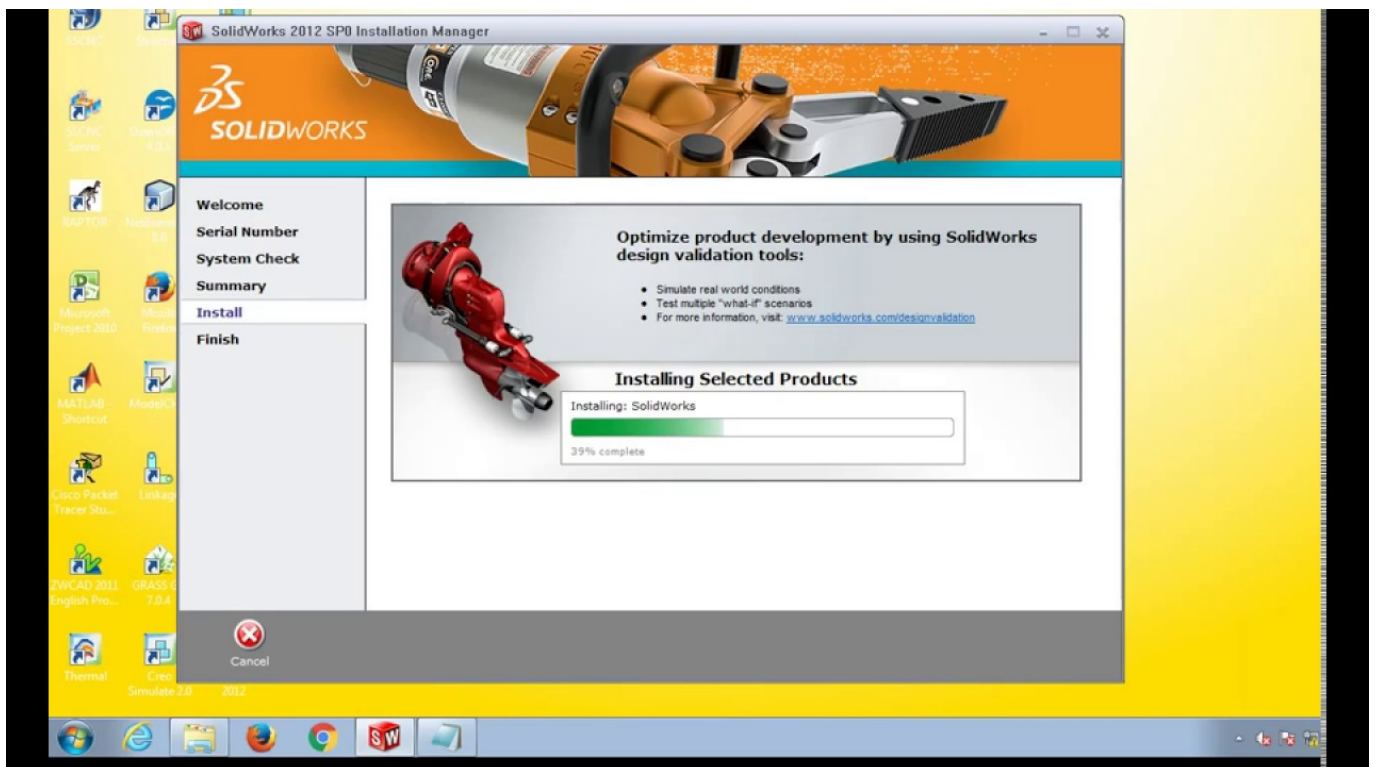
SolidWorks 2012 SP0 Installation Manager

SOLIDWORKS

Welcome
Serial Number
System Check
Summary
Install
Finish

Optimize product development by using SolidWorks design validation tools:

- Simulate real world conditions
- Test multiple "what-if" scenarios
- For more information, visit: www.solidworks.com/designvalidation

Installing Selected Products

Installing: SolidWorks

39% complete

Cancel

Microsoft Project 2010
MATLAB Shortcut
Cisco Packet Tracer Stu...
ZWCAD 2011 English Pro...
GRASS 7.0.4
Thermal
Creo Simulate 2.0
RAPTOR
2012